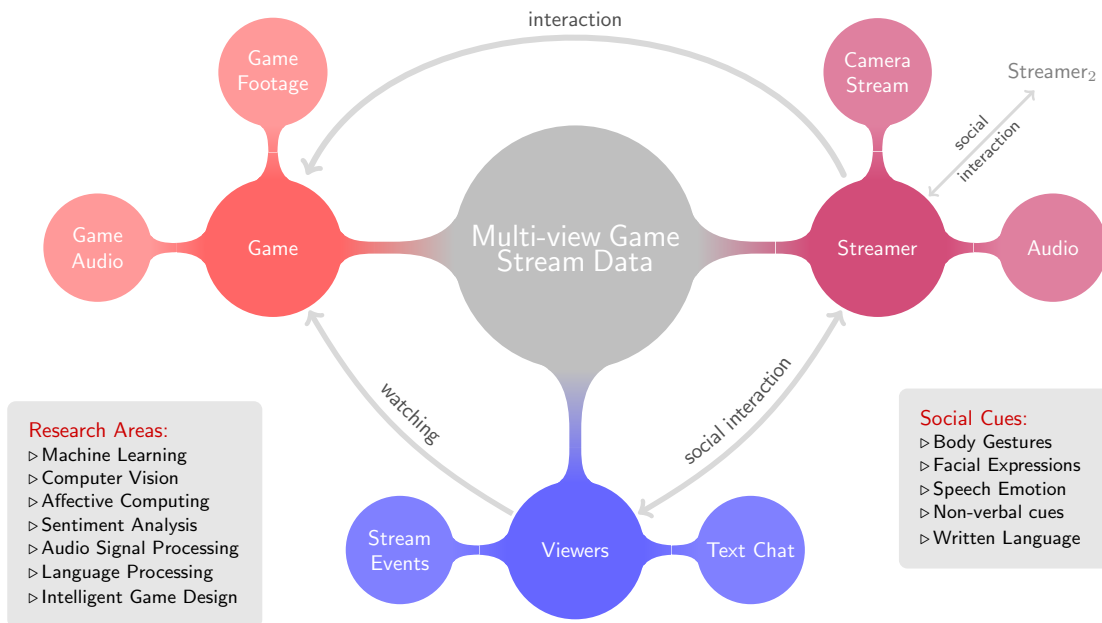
interaction

Game Footage

Game Audio

Game

Multi-view Game Stream Data

Camera Stream

Streamer$_2$

social interaction

Streamer

Audio

watching

social interaction

Research Areas:
▷ Machine Learning
▷ Computer Vision
▷ Affective Computing
▷ Sentiment Analysis
▷ Audio Signal Processing
▷ Language Processing
▷ Intelligent Game Design

Stream Events

Viewers

Text Chat

Social Cues:
▷ Body Gestures
▷ Facial Expressions
▷ Speech Emotion
▷ Non-verbal cues
▷ Written Language